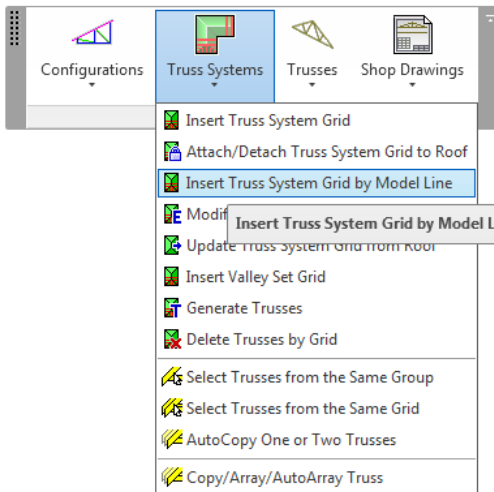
Configurations

Truss Systems

Trusses

Shop Drawings

Insert Truss System Grid

Attach/Detach Truss System Grid to Roof

Insert Truss System Grid by Model Line

Modif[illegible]

Insert Truss System Grid by Model L

Update Truss System Grid from Roof

Insert Valley Set Grid

Generate Trusses

Delete Trusses by Grid

Select Trusses from the Same Group

Select Trusses from the Same Grid

AutoCopy One or Two Trusses

Copy/Array/AutoArray Truss